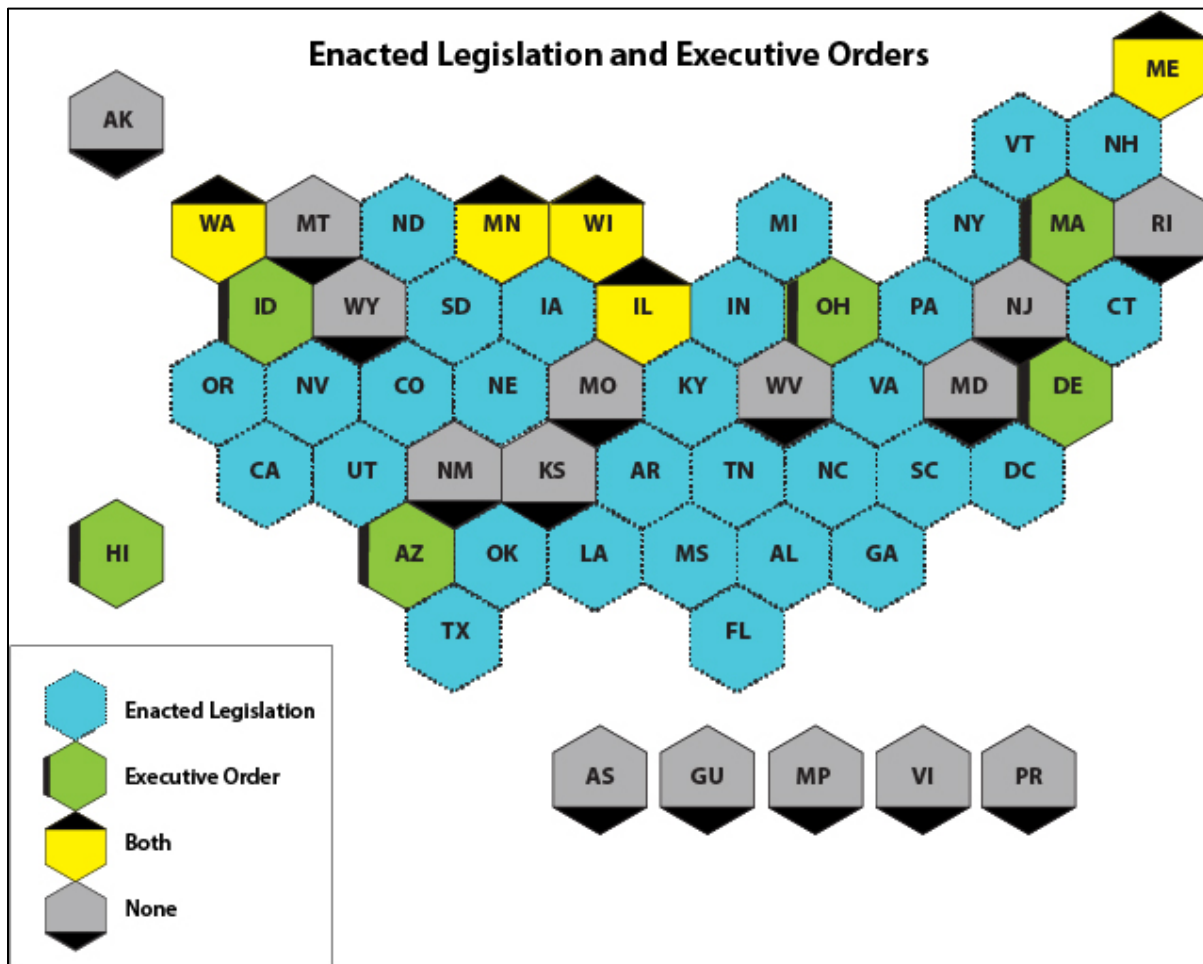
Enacted Legislation and Executive Orders

ME

AK

VT NH

WA MT ND MN WI MI NY MA RI

ID WY SD IA IL IN OH PA NJ CT

OR NV CO NE MO KY WV VA MD DE

CA UT NM KS AR TN NC SC DC

HI

AZ OK LA MS AL GA

TX FL

Enacted Legislation

Executive Order

Both

None

AS GU MP VI PR